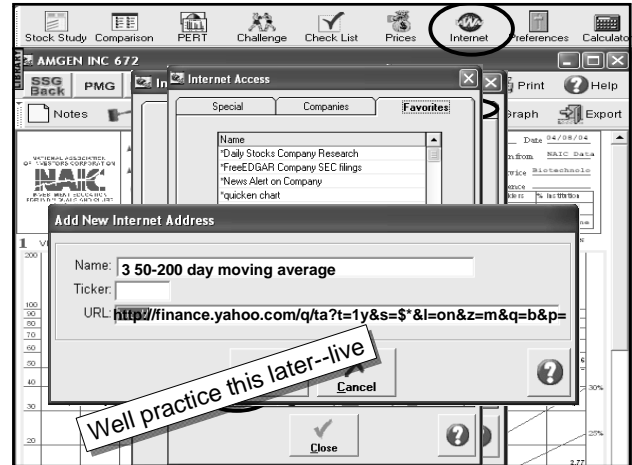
Stock Study Comparison PERT Challenge Check List Prices Internet Preferences Calculato

AMGEN INC 672

SSG Back PMG

Notes

Internet Access

Special Companies Favorites

Name
*Daily Stocks Company Research
*FreeEDGAR Company SEC filings
*News Alert on Company
*quicken chart

Print Help

Graph Export

Date 04/08/04
n from NAIC Data
rvice Biotechnolo

NATIONAL ASSOCIATION OF INVESTORS CORPORATION
NAIC

Add New Internet Address

Name: 3 50-200 day moving average
Ticker:
URL: http://finance.yahoo.com/q/ta?t=1y&s=$*&l=on&z=m&q=b&p=

Cancel

Well practice this later--live

Close

200
100
90
80
70
60
50
40
30
20
30%
25%
2.77